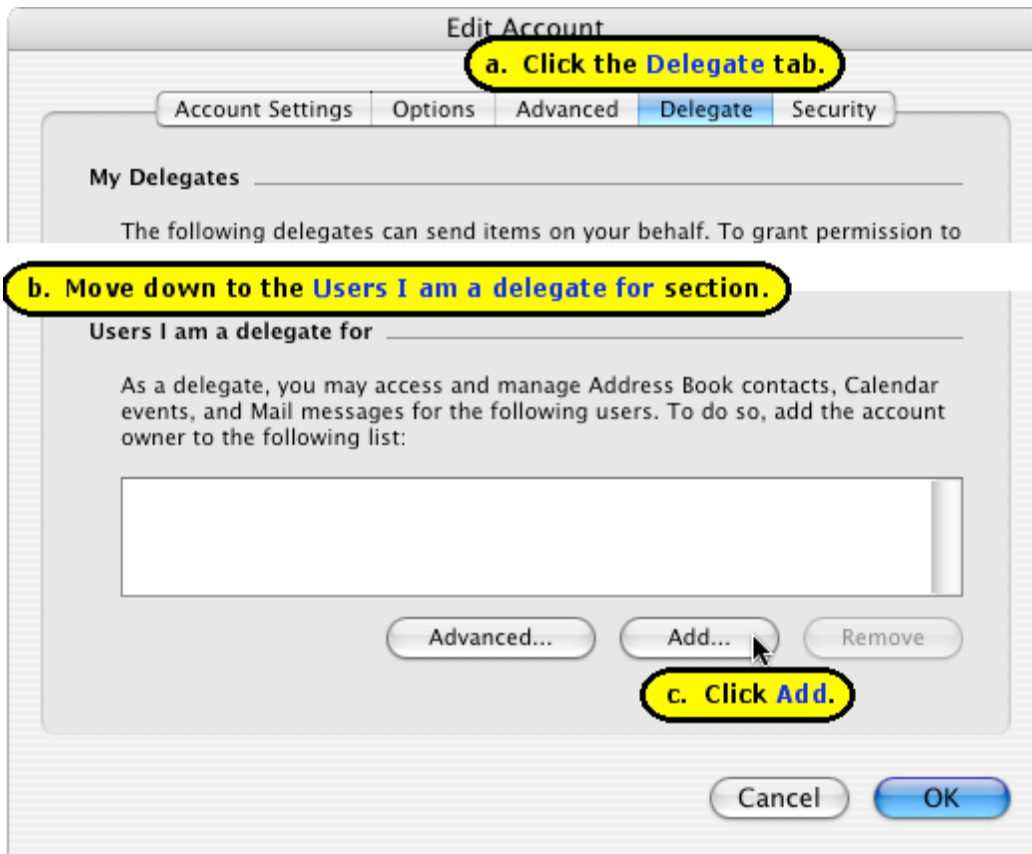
Edit Account

a. Click the Delegate tab.

Account Settings | Options | Advanced | Delegate | Security

My Delegates

The following delegates can send items on your behalf. To grant permission to

b. Move down to the Users I am a delegate for section.

Users I am a delegate for

As a delegate, you may access and manage Address Book contacts, Calendar events, and Mail messages for the following users. To do so, add the account owner to the following list:

Advanced... Add... Remove

c. Click Add.

Cancel OK